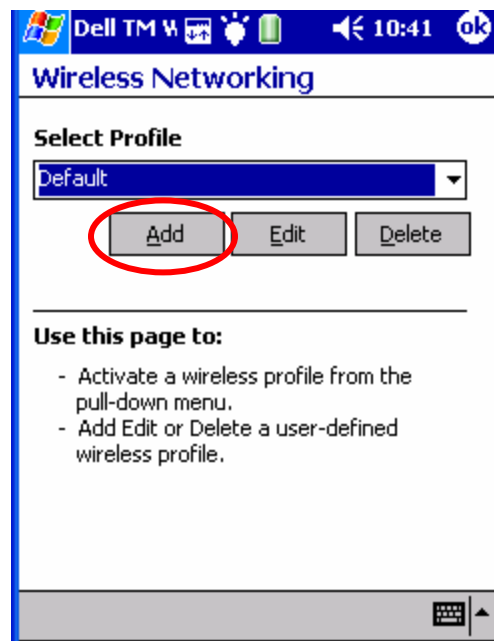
Dell TM W 10:41 ok

Wireless Networking

Select Profile

Default

Add Edit Delete

Use this page to:

- Activate a wireless profile from the pull-down menu.
- Add Edit or Delete a user-defined wireless profile.